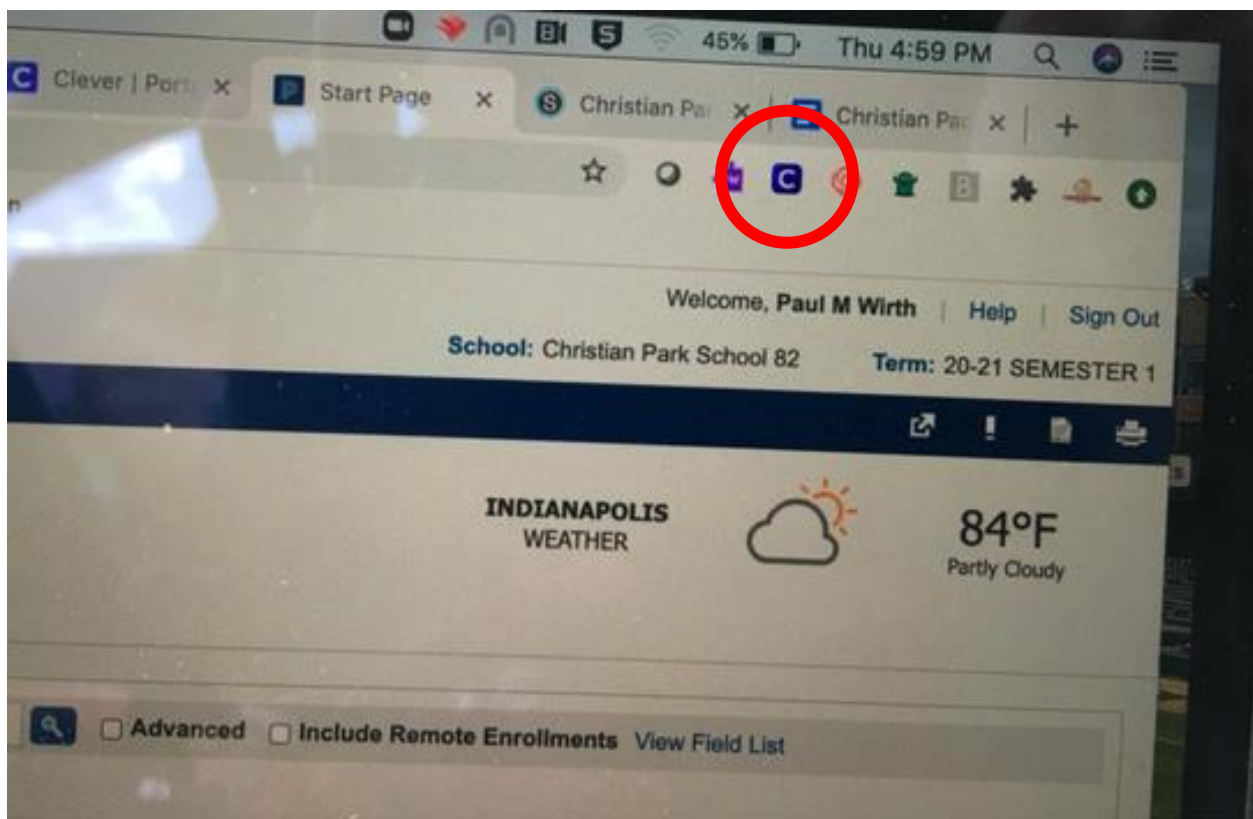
45% Thu 4:59 PM

Clever | Port ×
Start Page ×
Christian Pa ×
Christian Pa ×
+

n

Welcome, Paul M Wirth | Help | Sign Out
School: Christian Park School 82 Term: 20-21 SEMESTER 1

INDIANAPOLIS
WEATHER

84°F
Partly Cloudy

Advanced Include Remote Enrollments View Field List